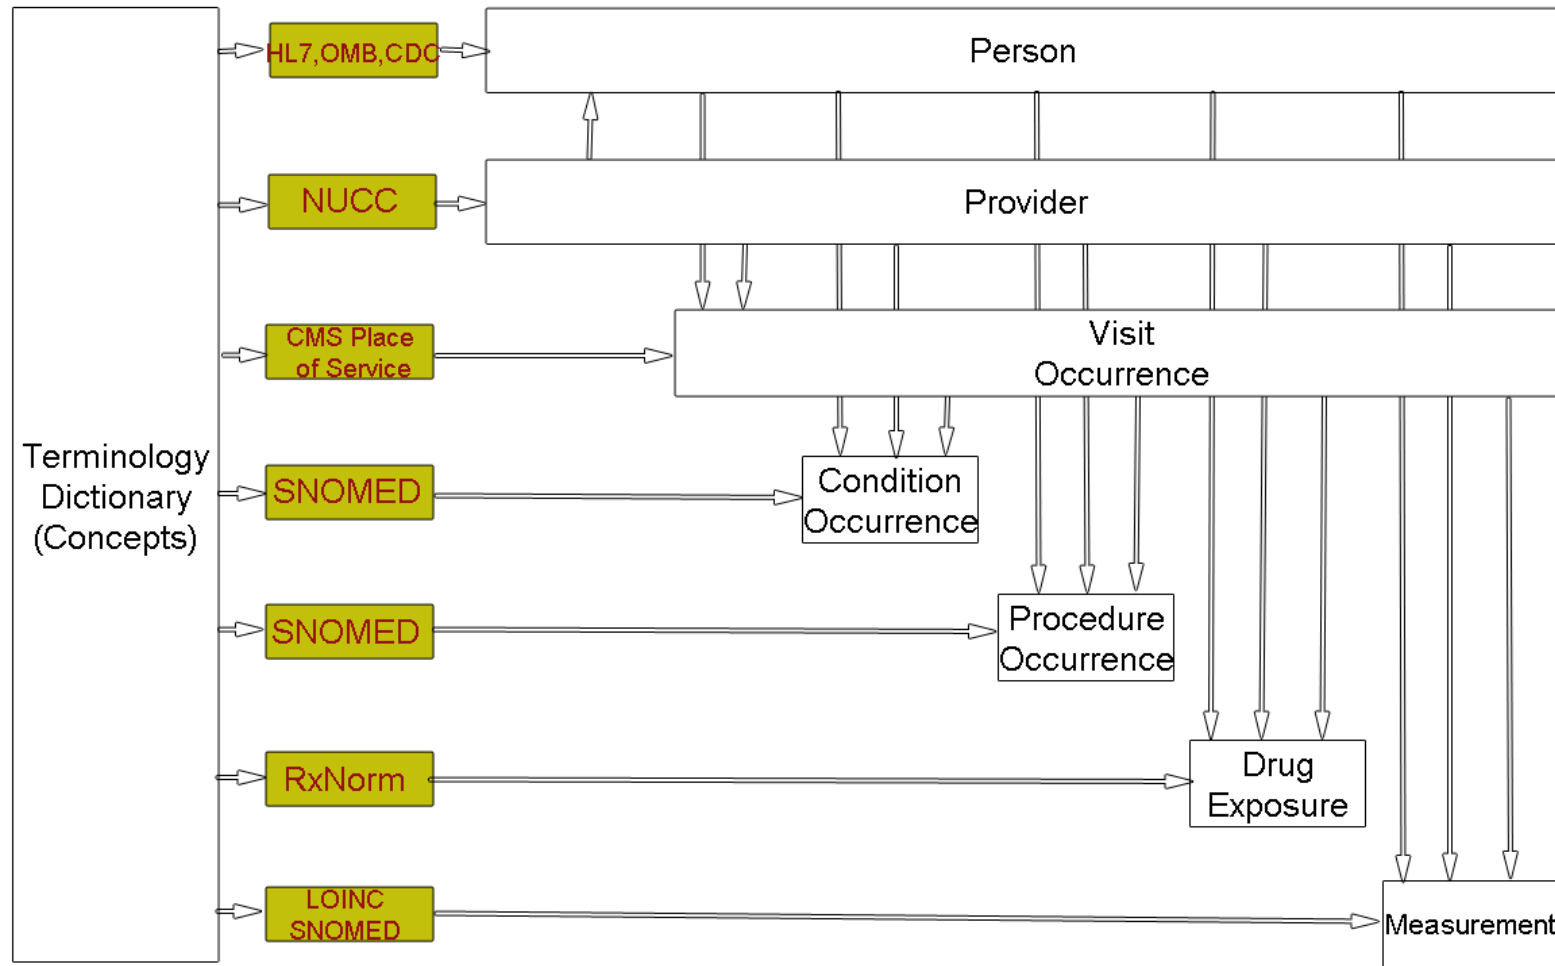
Terminology Dictionary (Concepts)

HL7,OMB,CDC

Person

NUCC

Provider

CMS Place of Service

Visit Occurrence

SNOMED

Condition Occurrence

SNOMED

Procedure Occurrence

RxNorm

Drug Exposure

LOINC SNOMED

Measurement